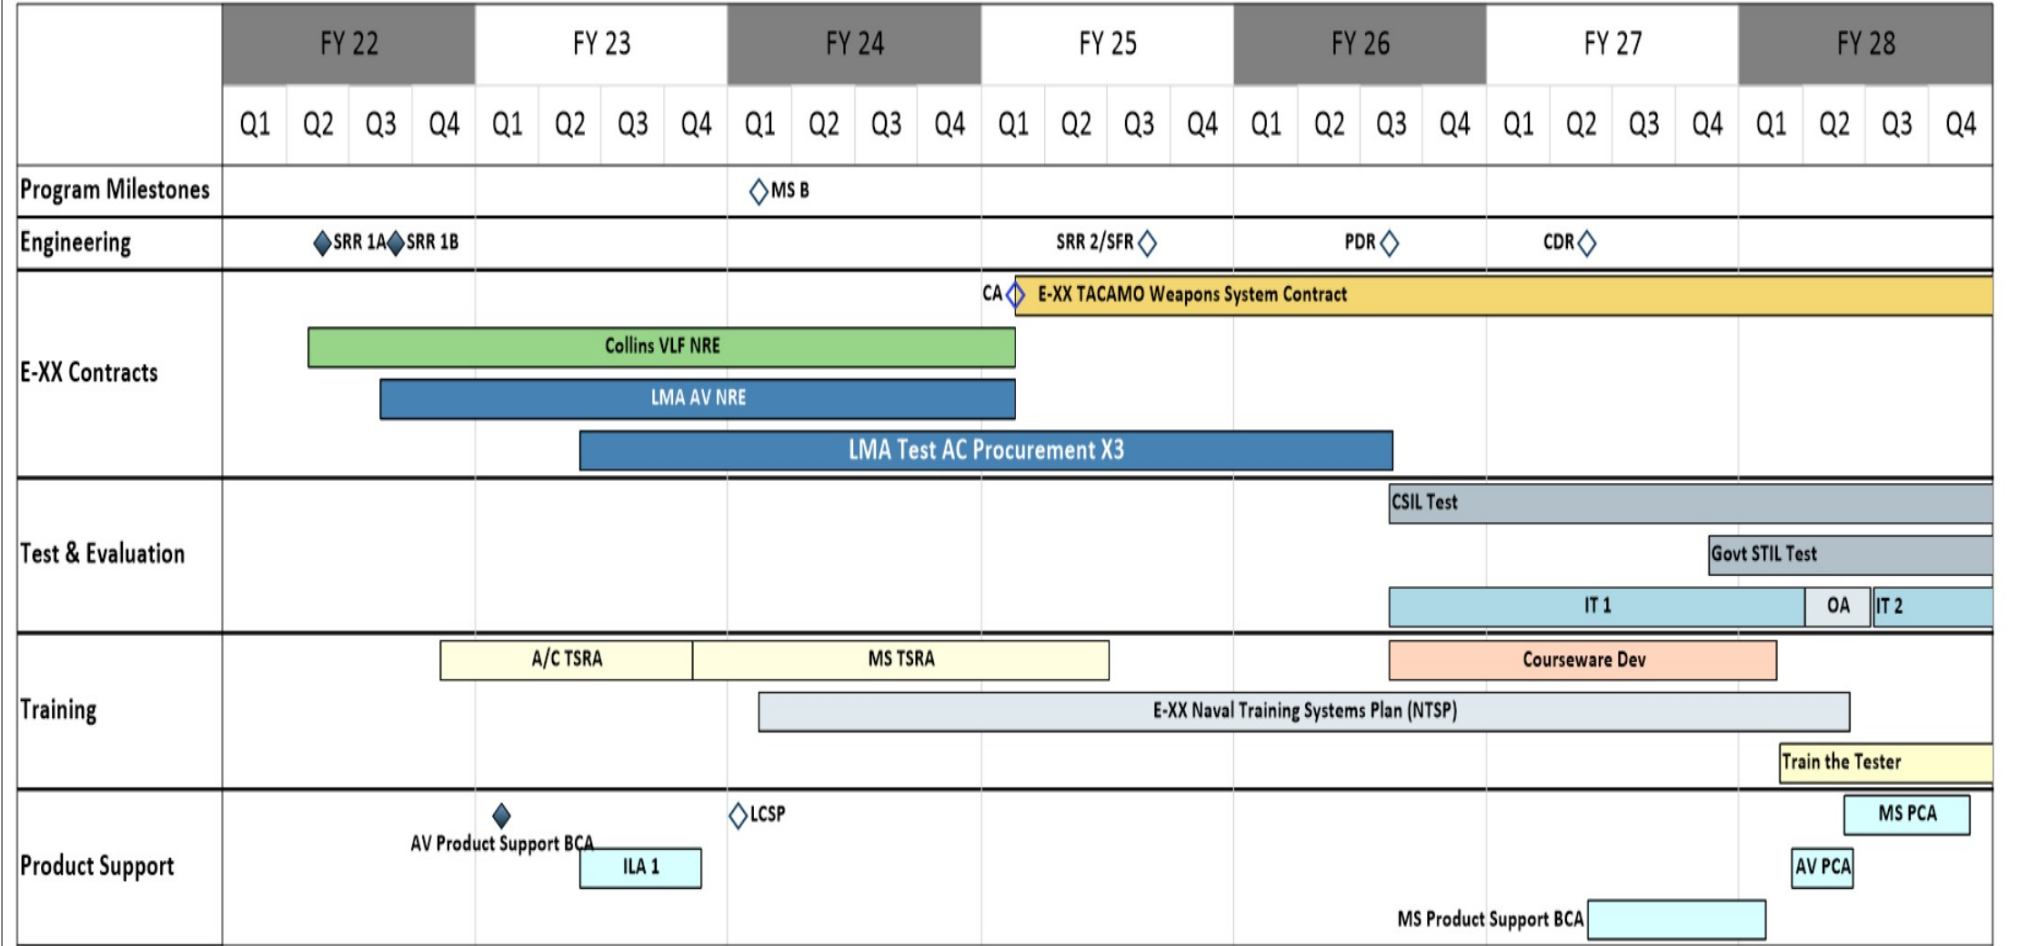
| | FY 22 | | | | FY 23 | | | | FY 24 | | | | FY 25 | | | | FY 26 | | | | FY 27 | | | | FY 28 | | | |
|---|---|---|---|---|---|---|---|---|---|---|---|---|---|---|---|---|---|---|---|---|---|---|---|---|---|---|---|---|
| | Q1 | Q2 | Q3 | Q4 | Q1 | Q2 | Q3 | Q4 | Q1 | Q2 | Q3 | Q4 | Q1 | Q2 | Q3 | Q4 | Q1 | Q2 | Q3 | Q4 | Q1 | Q2 | Q3 | Q4 | Q1 | Q2 | Q3 | Q4 |

Program Milestones
MS B

Engineering
SRR 1A SRR 1B
SRR 2/SFR
PDR
CDR

E-XX Contracts
CA
E-XX TACAMO Weapons System Contract
Collins VLF NRE
LMA AV NRE
LMA Test AC Procurement X3

Test & Evaluation
CSIL Test
Govt STIL Test
IT 1
OA
IT 2

Training
A/C TSRA
MS TSRA
Courseware Dev
E-XX Naval Training Systems Plan (NTSP)
Train the Tester

Product Support
AV Product Support BCA
LCSP
ILA 1
MS PCA
AV PCA
MS Product Support BCA